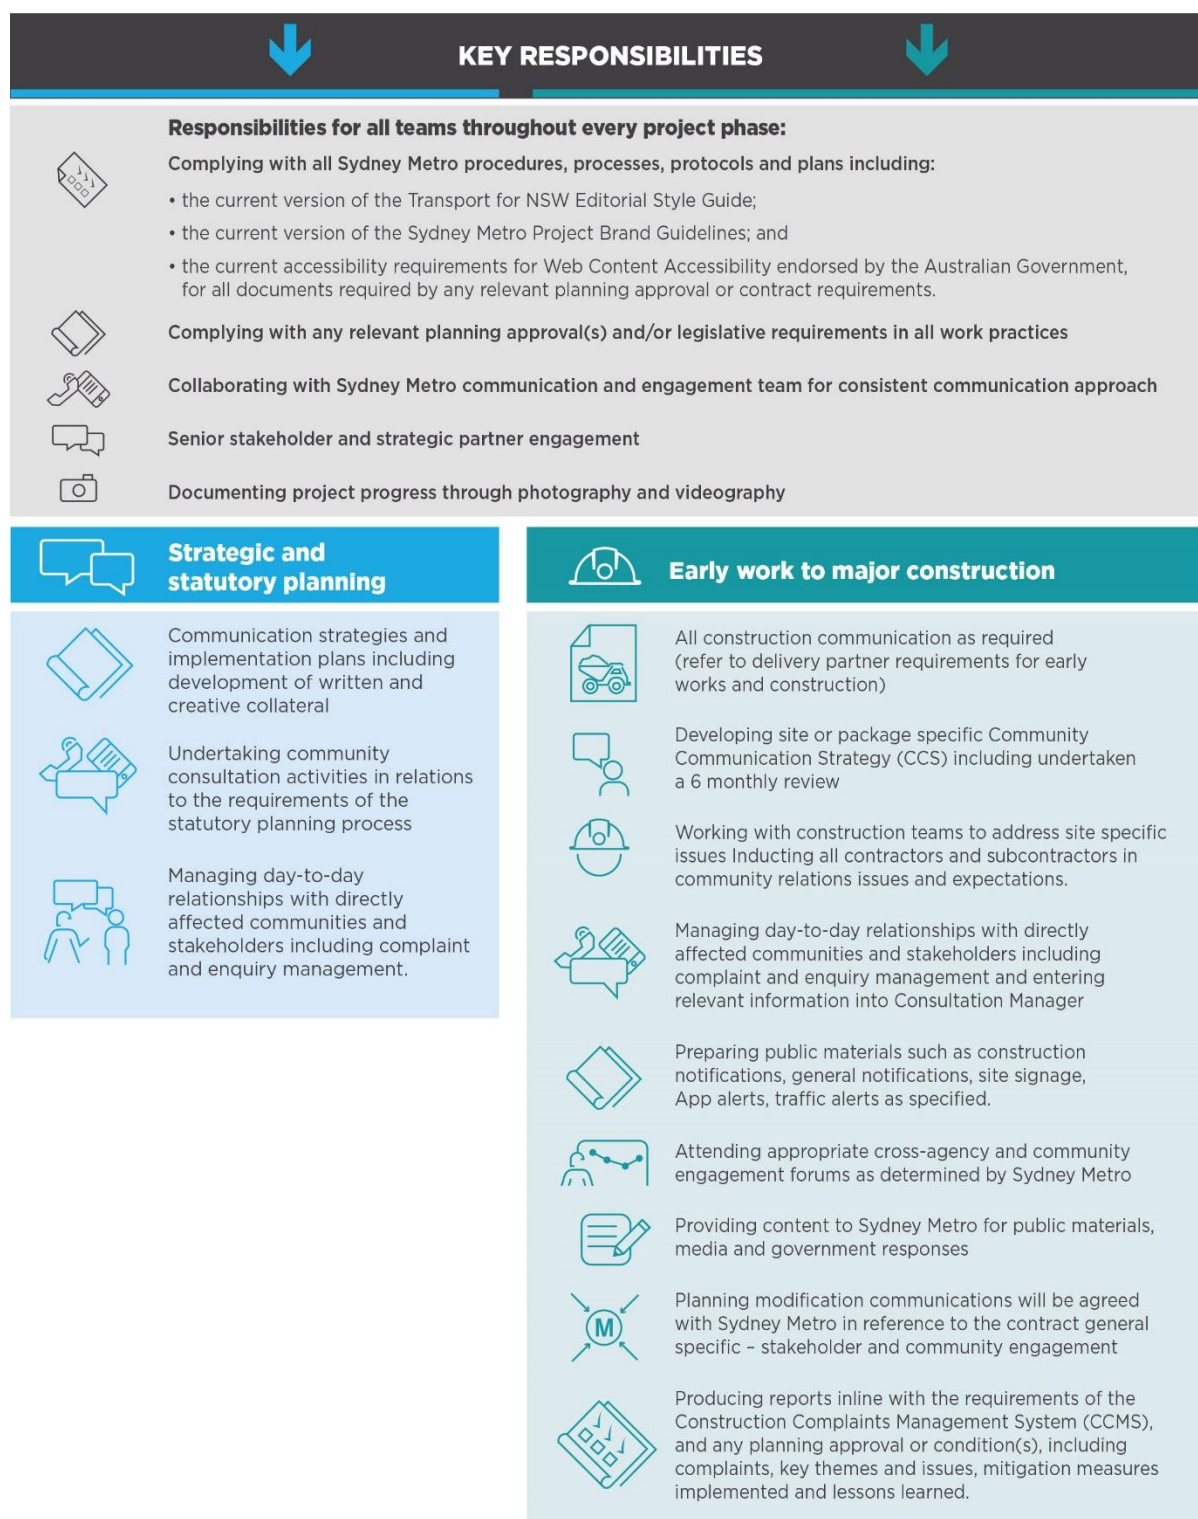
KEY RESPONSIBILITIES

Responsibilities for all teams throughout every project phase:

Complying with all Sydney Metro procedures, processes, protocols and plans including:

• the current version of the Transport for NSW Editorial Style Guide;

• the current version of the Sydney Metro Project Brand Guidelines; and

• the current accessibility requirements for Web Content Accessibility endorsed by the Australian Government, for all documents required by any relevant planning approval or contract requirements.

Complying with any relevant planning approval(s) and/or legislative requirements in all work practices

Collaborating with Sydney Metro communication and engagement team for consistent communication approach

Senior stakeholder and strategic partner engagement

Documenting project progress through photography and videography

Strategic and statutory planning

Communication strategies and implementation plans including development of written and creative collateral

Undertaking community consultation activities in relations to the requirements of the statutory planning process

Managing day-to-day relationships with directly affected communities and stakeholders including complaint and enquiry management.

Early work to major construction

All construction communication as required (refer to delivery partner requirements for early works and construction)

Developing site or package specific Community Communication Strategy (CCS) including undertaken a 6 monthly review

Working with construction teams to address site specific issues Inducting all contractors and subcontractors in community relations issues and expectations.

Managing day-to-day relationships with directly affected communities and stakeholders including complaint and enquiry management and entering relevant information into Consultation Manager

Preparing public materials such as construction notifications, general notifications, site signage, App alerts, traffic alerts as specified.

Attending appropriate cross-agency and community engagement forums as determined by Sydney Metro

Providing content to Sydney Metro for public materials, media and government responses

M

Planning modification communications will be agreed with Sydney Metro in reference to the contract general specific – stakeholder and community engagement

Producing reports inline with the requirements of the Construction Complaints Management System (CCMS), and any planning approval or condition(s), including complaints, key themes and issues, mitigation measures implemented and lessons learned.